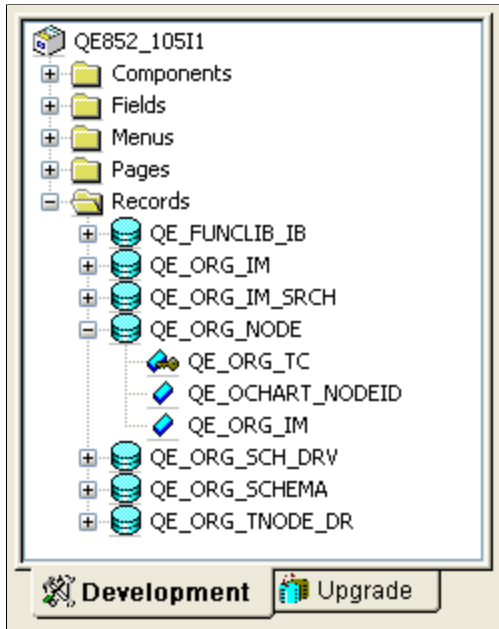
QE852_105I1
Components
Fields
Menus
Pages
Records
QE_FUNCLIB_IB
QE_ORG_IM
QE_ORG_IM_SRCH
QE_ORG_NODE
QE_ORG_TC
QE_OCHART_NODEID
QE_ORG_IM
QE_ORG_SCH_DRV
QE_ORG_SCHEMA
QE_ORG_TNODE_DR

Development
Upgrade